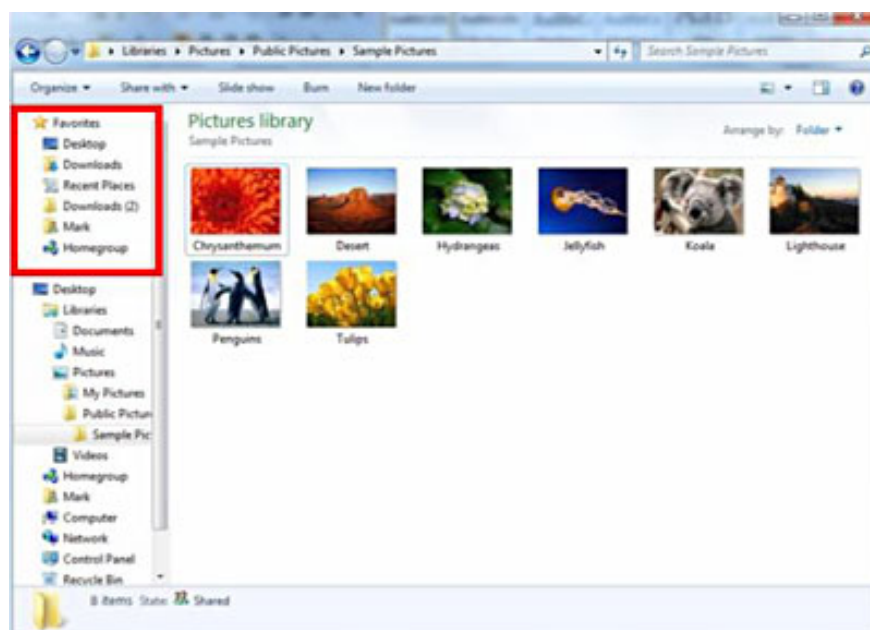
▸ Libraries ▸ Pictures ▸ Public Pictures ▸ Sample Pictures

Search Sample Pictures

Organize ▾ Share with ▾ Slide show Burn New folder

Favorites
Desktop
Downloads
Recent Places
Downloads (2)
Mark
Homegroup

Desktop
Libraries
Documents
Music
Pictures
My Pictures
Public Pictur
Sample Pic
Videos
Homegroup
Mark
Computer
Network
Control Panel
Recycle Bin

Pictures library
Sample Pictures

Arrange by: Folder ▾

Chrysanthemum
Desert
Hydrangeas
Jellyfish
Koala
Lighthouse
Penguins
Tulips

8 items State: Shared